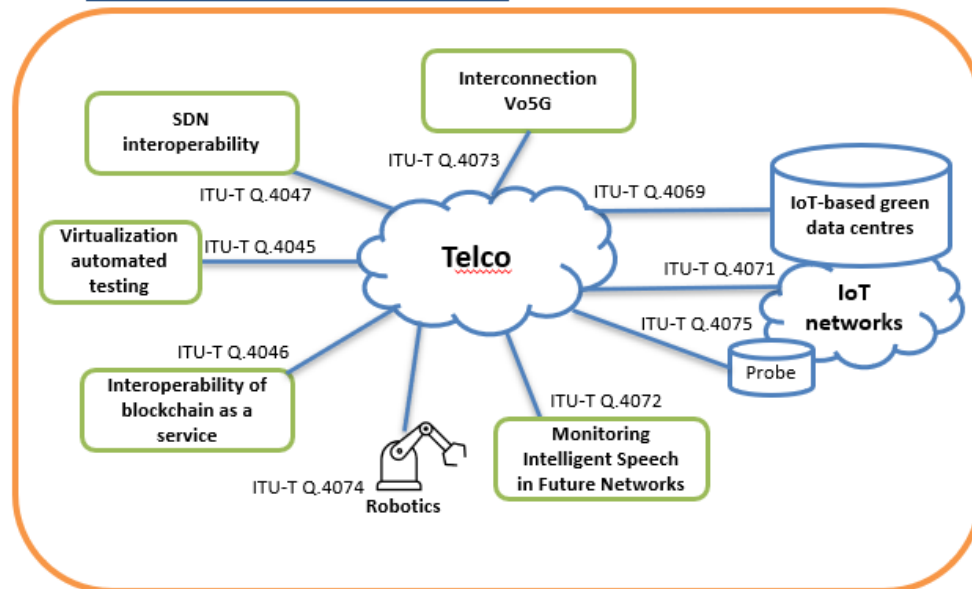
Interconnection Vo5G

SDN interoperability

ITU-T Q.4073

ITU-T Q.4069

IoT-based green data centres

ITU-T Q.4047

Virtualization automated testing

ITU-T Q.4045

Telco

ITU-T Q.4071

IoT networks

ITU-T Q.4075

ITU-T Q.4046

Probe

Interoperability of blockchain as a service

ITU-T Q.4072

Monitoring Intelligent Speech in Future Networks

ITU-T Q.4074

Robotics